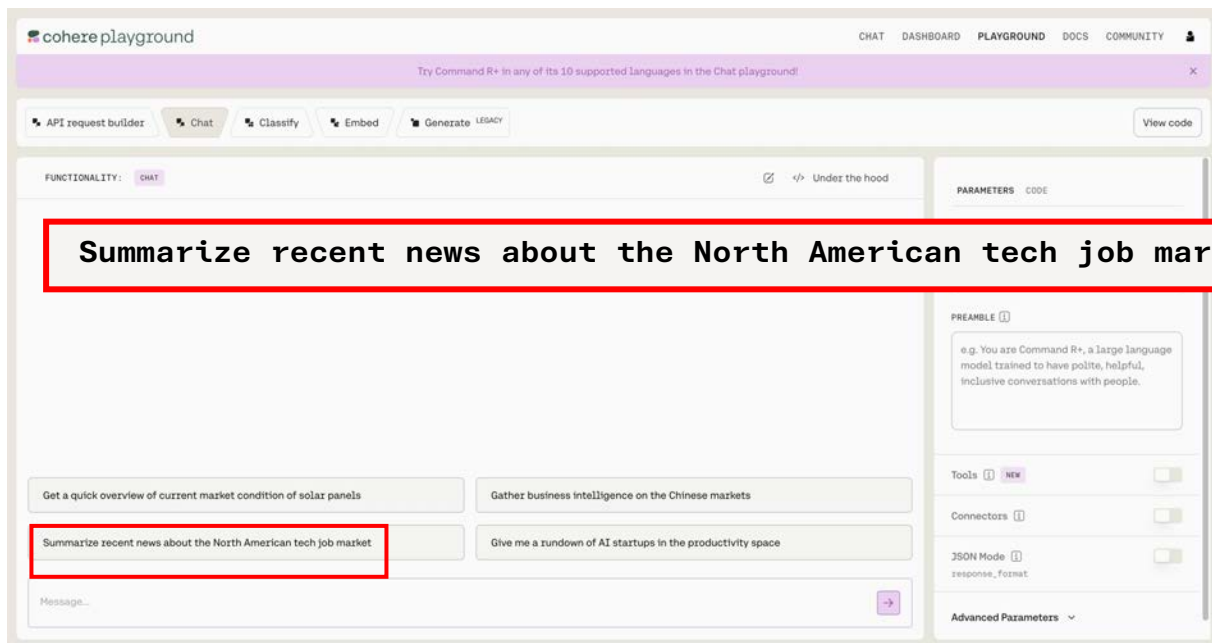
cohere playground

CHAT DASHBOARD PLAYGROUND DOCS COMMUNITY

Try Command R+ in any of its 10 supported languages in the Chat playground!

×

API request builder Chat Classify Embed Generate LEGACY

View code

FUNCTIONALITY: CHAT

Under the hood

PARAMETERS CODE

Summarize recent news about the North American tech job mar

PREAMBLE

e.g. You are Command R+, a large language model trained to have polite, helpful, inclusive conversations with people.

Get a quick overview of current market condition of solar panels

Gather business intelligence on the Chinese markets

Summarize recent news about the North American tech job market

Give me a rundown of AI startups in the productivity space

Message...

Tools NEW

Connectors

JSON Mode
response_format

Advanced Parameters